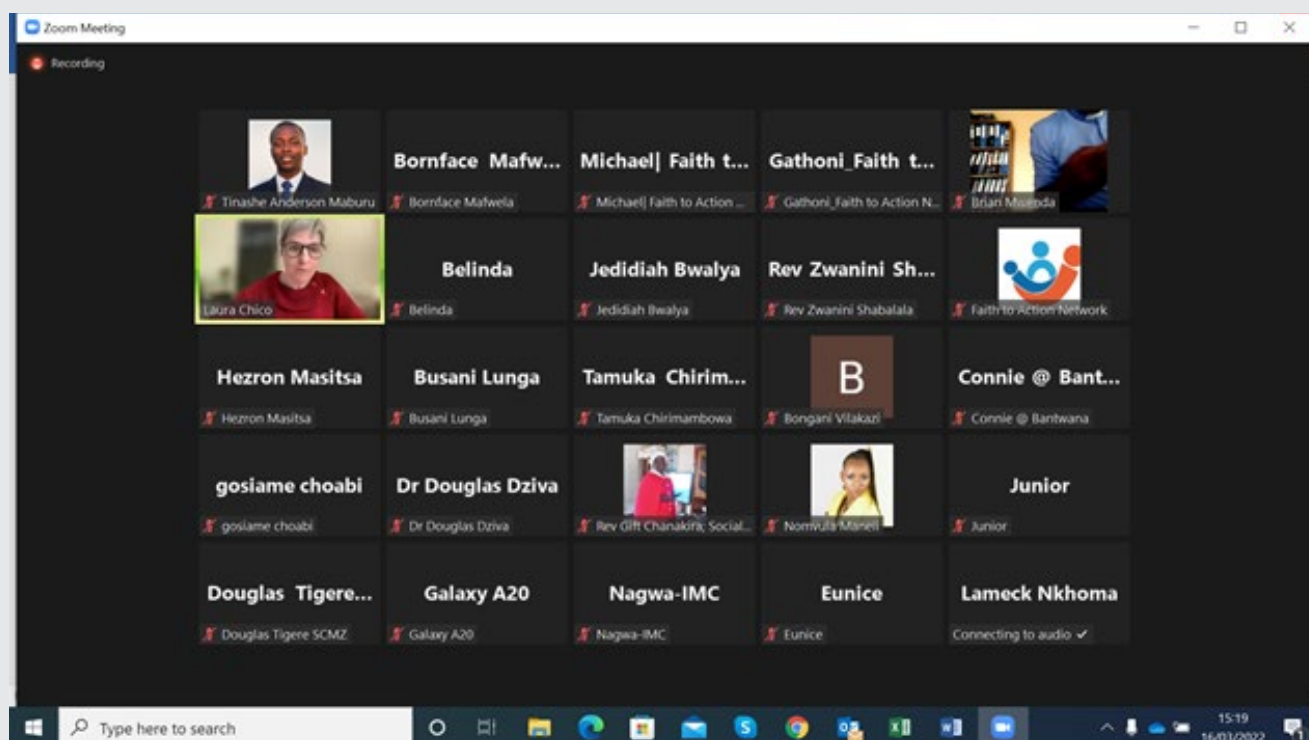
Zoom Meeting

Recording

Tinashe Anderson Maburu

Bornface Mafw...

Bornface Mafwela

Michael| Faith t...

Michael| Faith to Action ...

Gathoni_Faith t...

Gathoni_Faith to Action N...

Brian Musenda

Laura Chico

Belinda

Belinda

Jedidiah Bwalya

Jedidiah Bwalya

Rev Zwanini Sh...

Rev Zwanini Shabalala

Faith to Action Network

Hezron Masitsa

Hezron Masitsa

Busani Lunga

Busani Lunga

Tamuka Chirim...

Tamuka Chirimambowa

B

Bongani Vilakazi

Connie @ Bant...

Connie @ Bantwana

gosiame choabi

gosiame choabi

Dr Douglas Dziva

Dr Douglas Dziva

Rev Gift Chanakira; Social...

Nomvula Maneli

Junior

Junior

Douglas Tigere...

Douglas Tigere SCMZ

Galaxy A20

Galaxy A20

Nagwa-IMC

Nagwa-IMC

Eunice

Eunice

Lameck Nkhoma

Connecting to audio ✓

Type here to search

15:19
16/03/2022